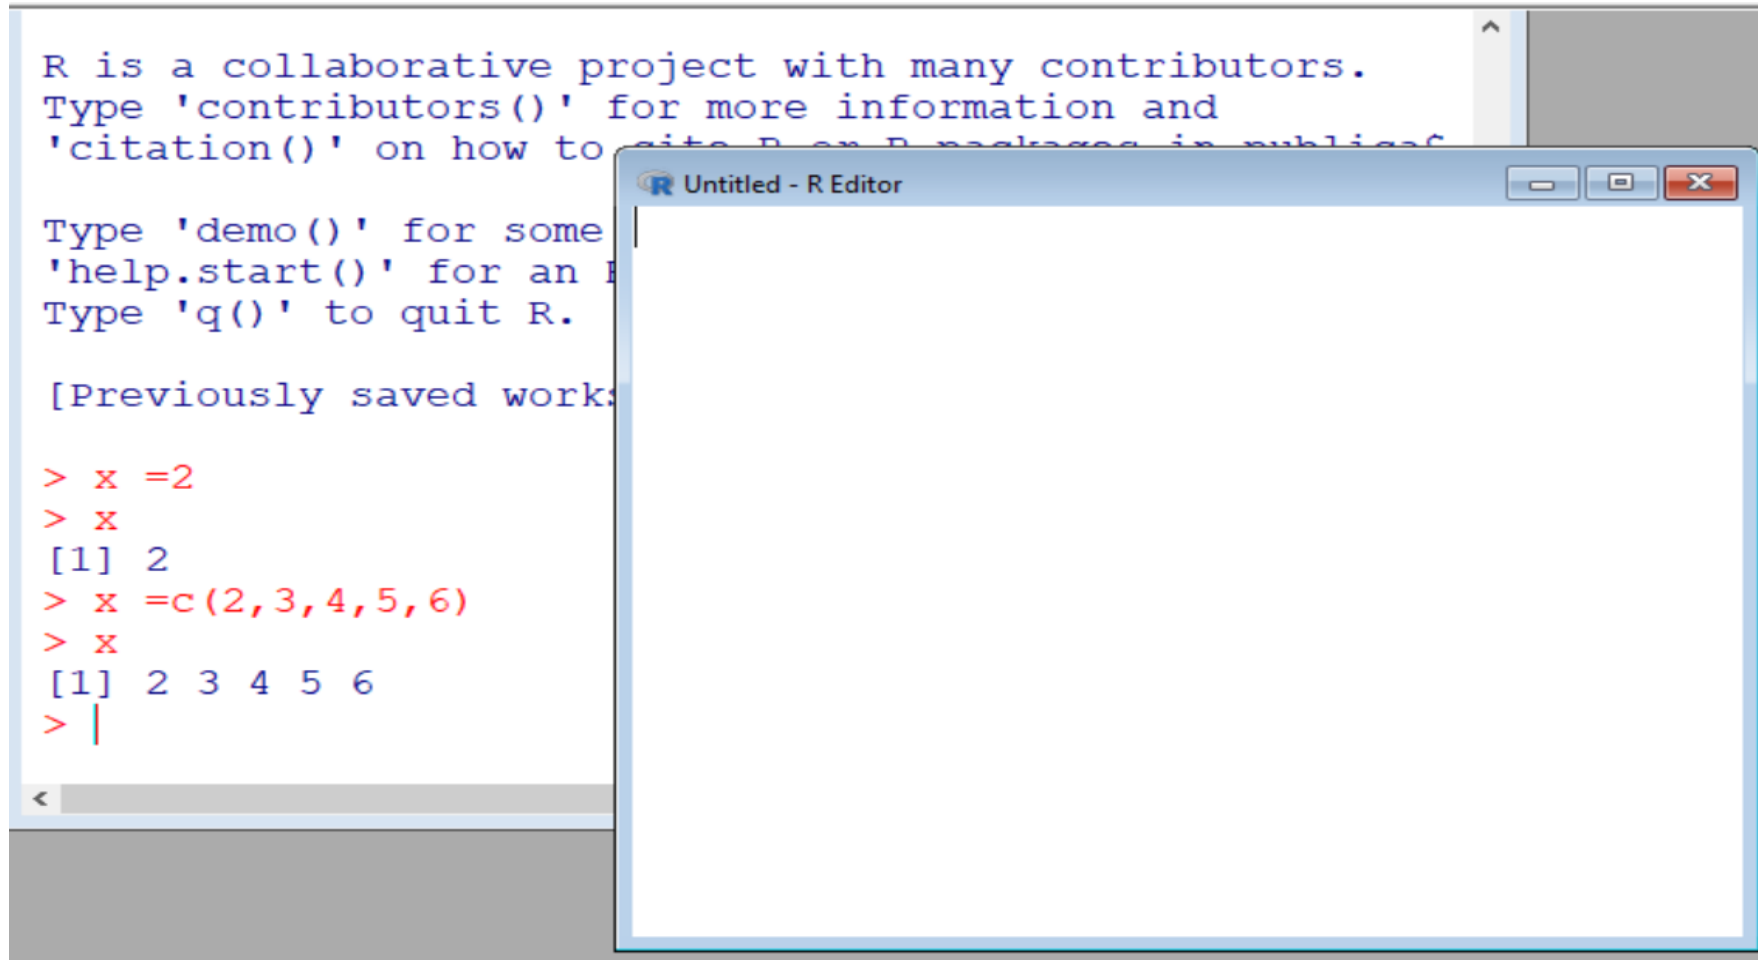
R is a collaborative project with many contributors.
Type 'contributors()' for more information and
'citation()' on how to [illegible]

Type 'demo()' for some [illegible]
'help.start()' for an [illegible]
Type 'q()' to quit R.

[Previously saved work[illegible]

> x =2
> x
[1] 2
> x =c(2,3,4,5,6)
> x
[1] 2 3 4 5 6
>

Untitled - R Editor